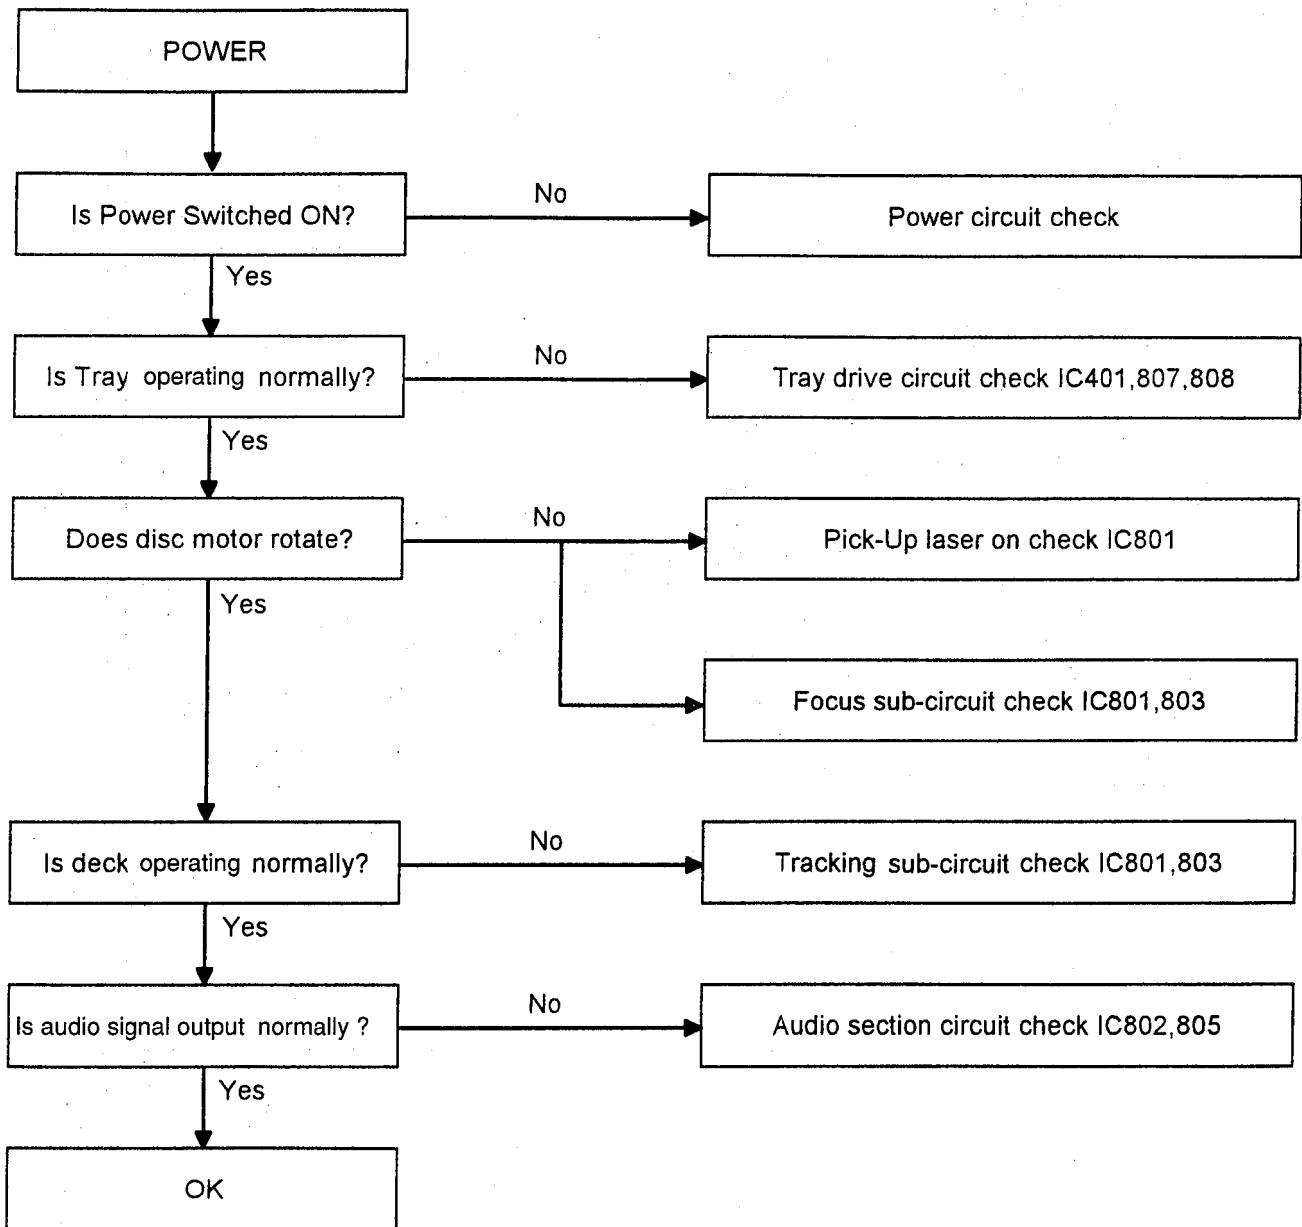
POWER

Is Power Switched ON?

No

Power circuit check

Yes

Is Tray operating normally?

No

Tray drive circuit check IC401,807,808

Yes

Does disc motor rotate?

No

Pick-Up laser on check IC801

Focus sub-circuit check IC801,803

Yes

Is deck operating normally?

No

Tracking sub-circuit check IC801,803

Yes

Is audio signal output normally ?

No

Audio section circuit check IC802,805

Yes

OK